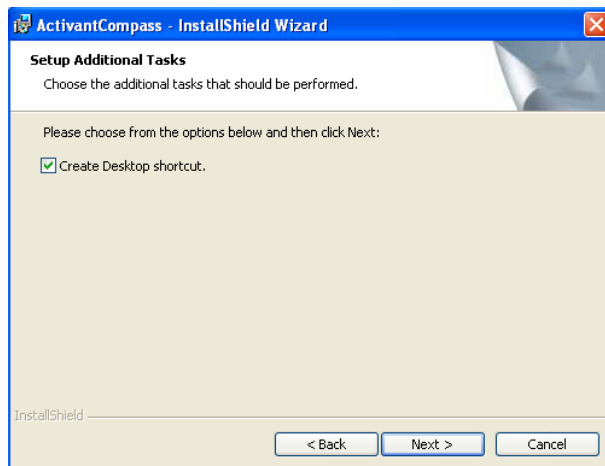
ActivantCompass - InstallShield Wizard

Setup Additional Tasks

Choose the additional tasks that should be performed.

Please choose from the options below and then click Next:

Create Desktop shortcut.

InstallShield

< Back

Next >

Cancel